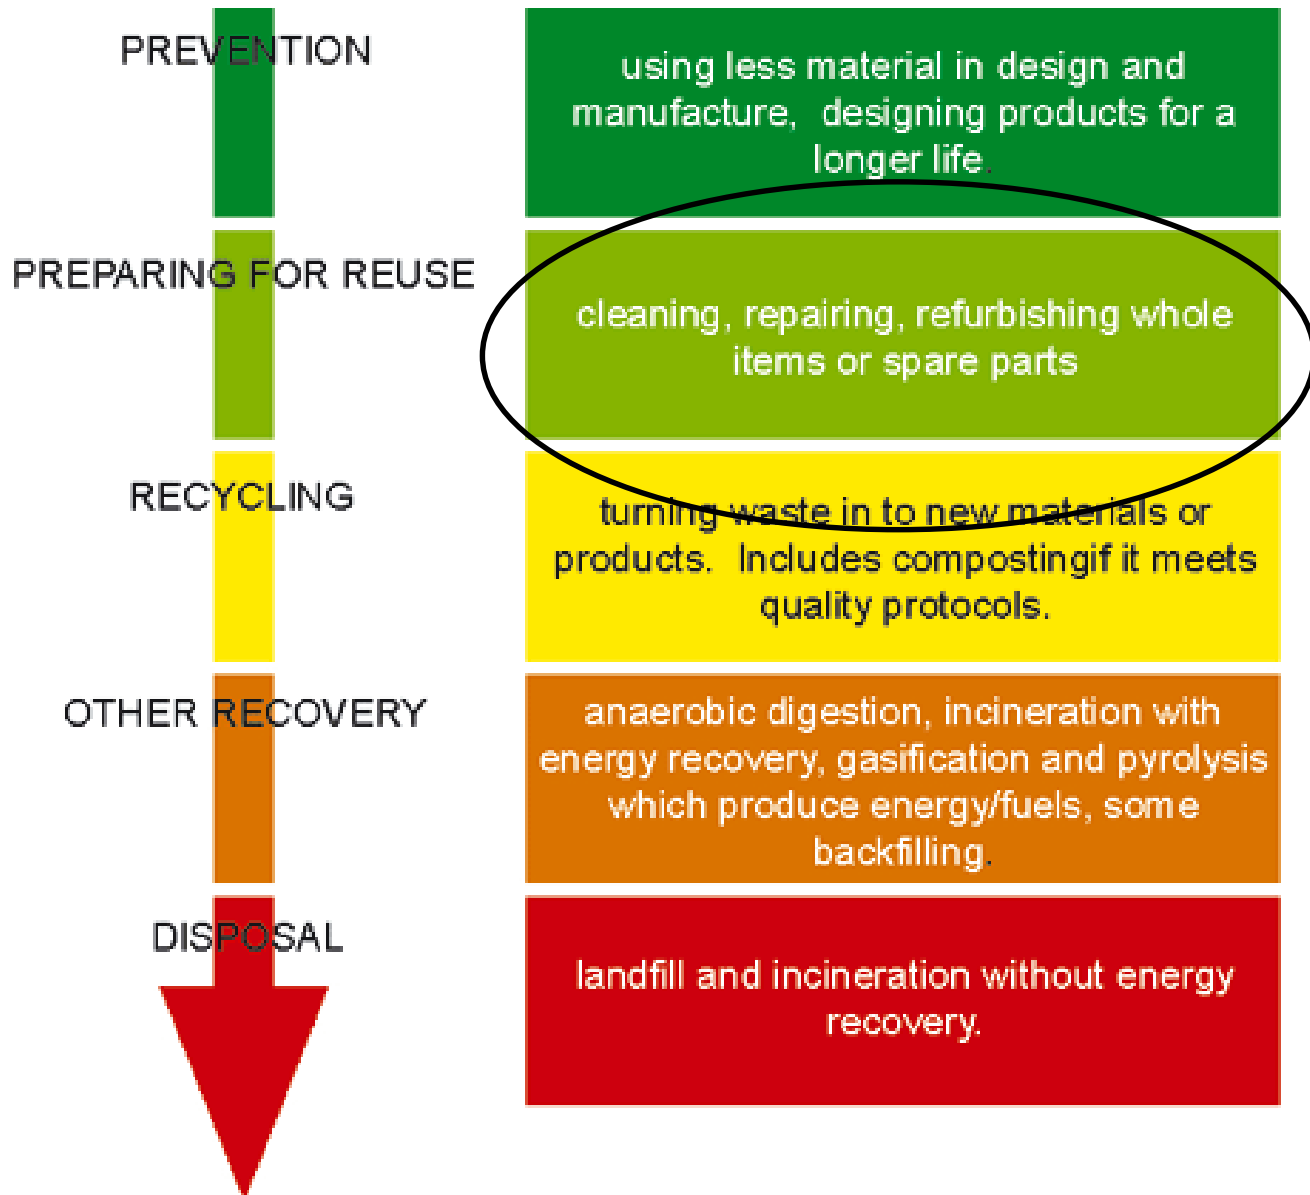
PREVENTION

using less material in design and manufacture, designing products for a longer life.

PREPARING FOR REUSE

cleaning, repairing, refurbishing whole items or spare parts

RECYCLING

turning waste in to new materials or products. Includes compostingif it meets quality protocols.

OTHER RECOVERY

anaerobic digestion, incineration with energy recovery, gasification and pyrolysis which produce energy/fuels, some backfilling.

DISPOSAL

landfill and incineration without energy recovery.